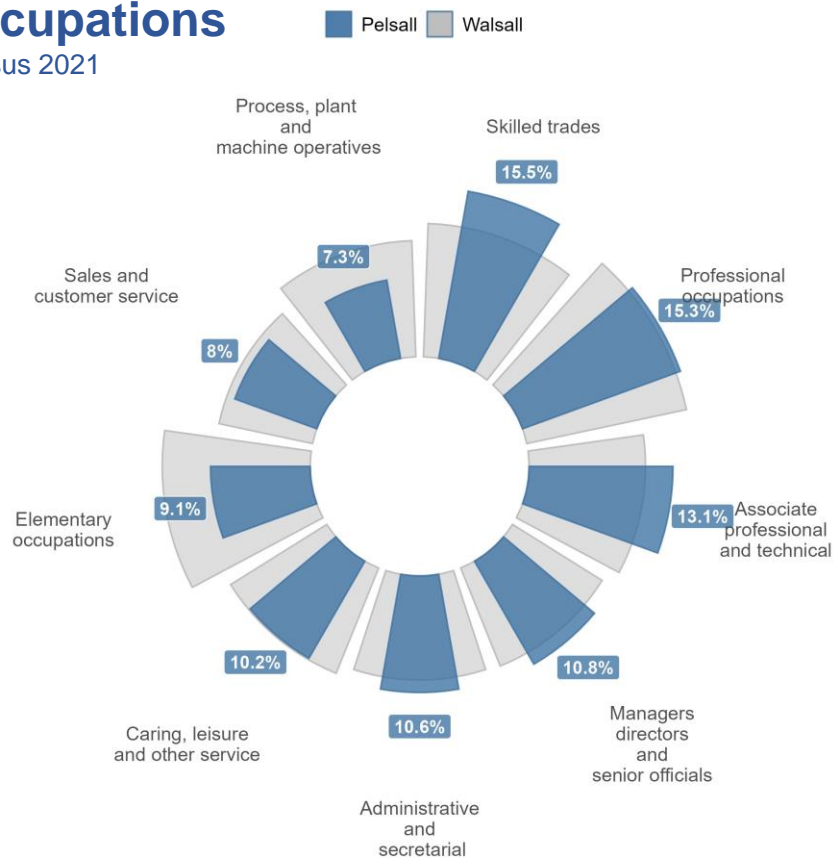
cupations
us 2021

Pelsall Walsall

Skilled trades
15.5%

Professional occupations
15.3%

Associate professional and technical
13.1%

Managers directors and senior officials
10.8%

10.6%
Administrative and secretarial

10.2%
Caring, leisure and other service

Elementary occupations
9.1%

Sales and customer service
8%

Process, plant and machine operatives
7.3%